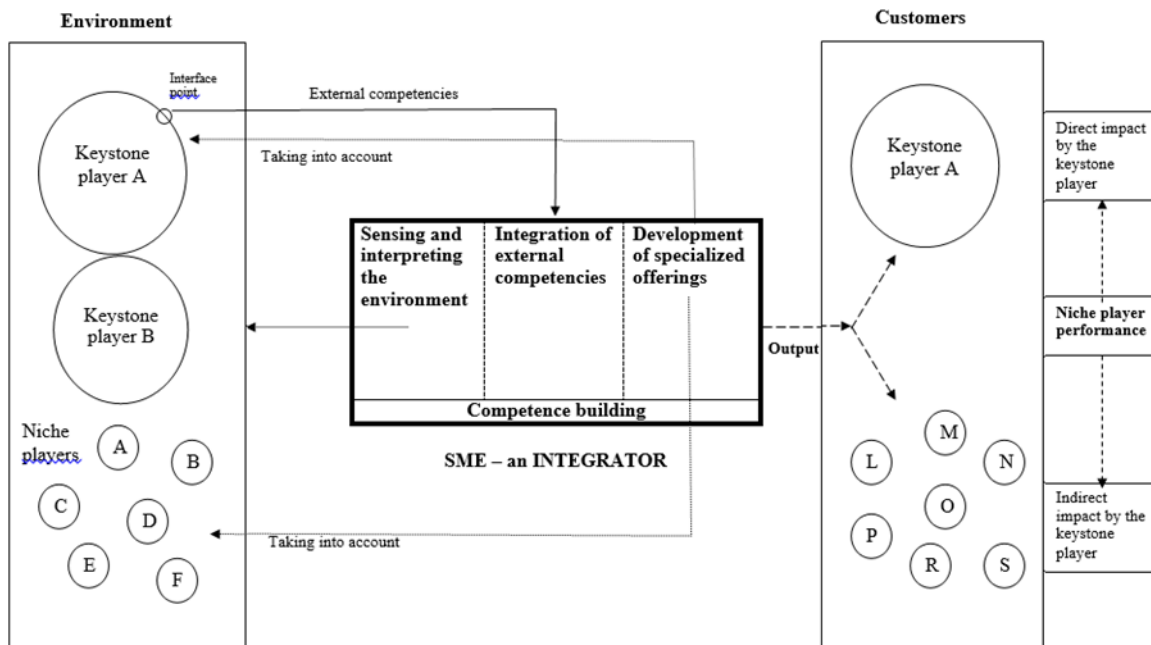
Environment

Interface point

External competencies

Taking into account

Keystone player A

Keystone player B

Niche players

A

B

C

D

E

F

Sensing and interpreting the environment

Integration of external competencies

Development of specialized offerings

Competence building

SME – an INTEGRATOR

Taking into account

Output

Customers

Keystone player A

L

M

N

O

P

R

S

Direct impact by the keystone player

Niche player performance

Indirect impact by the keystone player